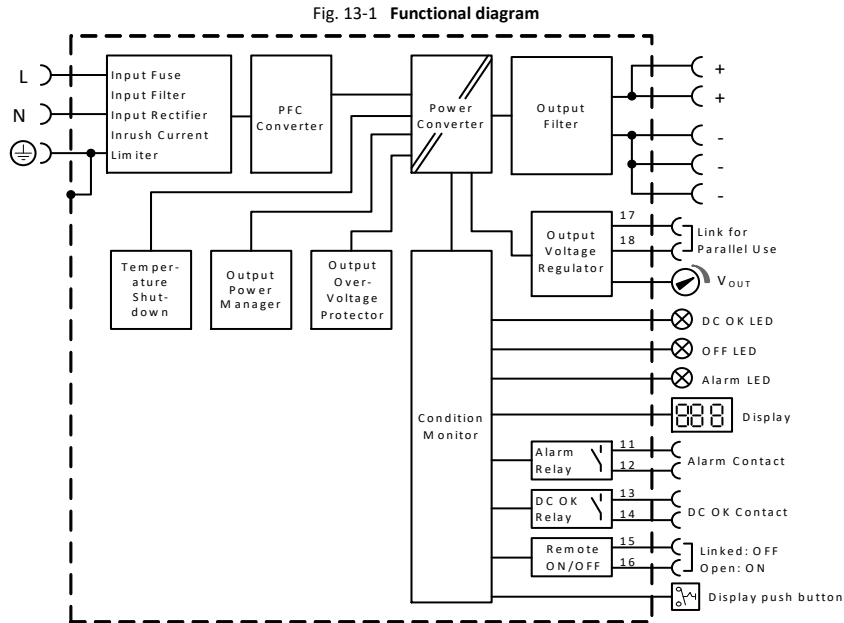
Fig. 13-1 **Functional diagram**

L

N

Input Fuse
Input Filter
Input Rectifier
Inrush Current
Limiter

PFC Converter

Power Converter

Output Filter

+
+
-
-
-

Temperature Shutdown

Output Power Manager

Output Over-Voltage Protector

Output Voltage Regulator

17
18

Link for Parallel Use

$V_{OUT}$

Condition Monitor

DC OK LED

OFF LED

Alarm LED

888

Display

Alarm Relay

11
12

Alarm Contact

DC OK Relay

13
14

DC OK Contact

Remote ON/OFF

15
16

Linked: OFF
Open: ON

Display push button